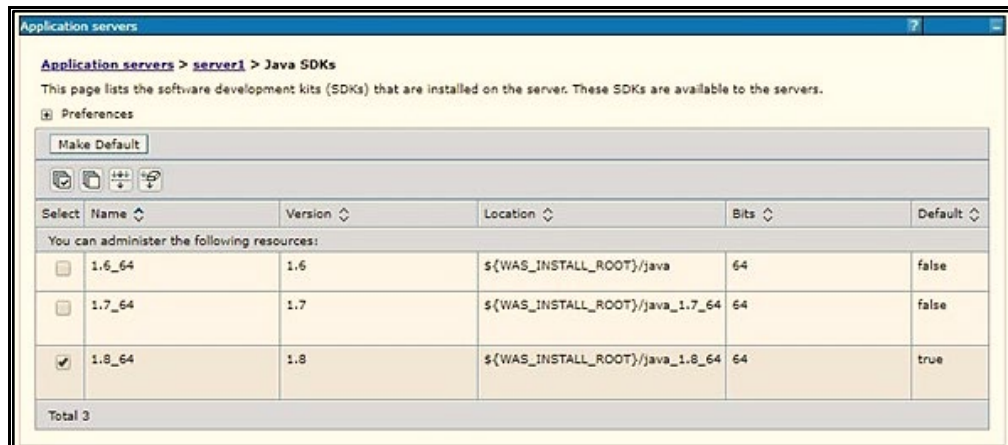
Application servers

?

Application servers > server1 > Java SDKs

This page lists the software development kits (SDKs) that are installed on the server. These SDKs are available to the servers.

Preferences

Make Default

| Select | Name | Version | Location | Bits | Default |
|---|---|---|---|---|---|
| You can administer the following resources: | | | | | |
| | 1.6_64 | 1.6 | ${WAS_INSTALL_ROOT}/java | 64 | false |
| | 1.7_64 | 1.7 | ${WAS_INSTALL_ROOT}/java_1.7_64 | 64 | false |
| ✔ | 1.8_64 | 1.8 | ${WAS_INSTALL_ROOT}/java_1.8_64 | 64 | true |

Total 3